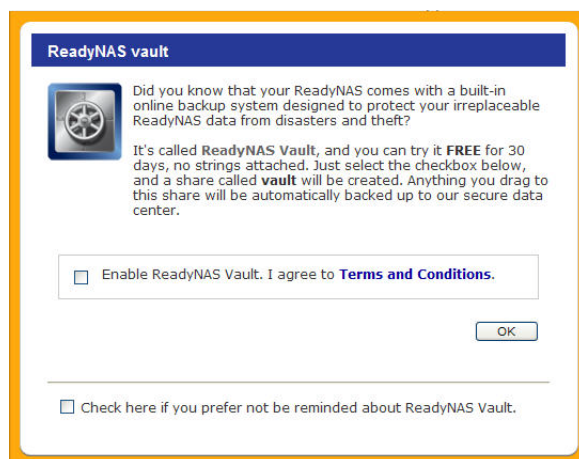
ReadyNAS vault

Did you know that your ReadyNAS comes with a built-in online backup system designed to protect your irreplaceable ReadyNAS data from disasters and theft?

It's called ReadyNAS Vault, and you can try it FREE for 30 days, no strings attached. Just select the checkbox below, and a share called vault will be created. Anything you drag to this share will be automatically backed up to our secure data center.

Enable ReadyNAS Vault. I agree to Terms and Conditions.

OK

Check here if you prefer not be reminded about ReadyNAS Vault.